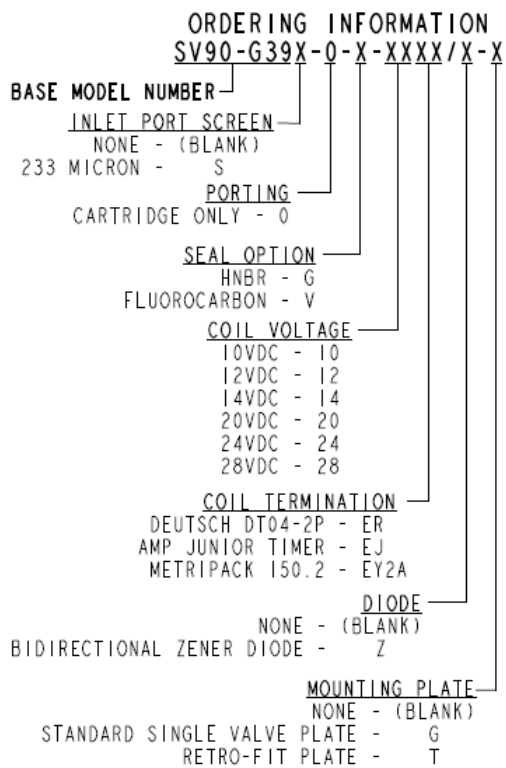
ORDERING INFORMATION
SV90-G39X-0-X-XXXX/X-X

BASE MODEL NUMBER

INLET PORT SCREEN
NONE - (BLANK)
233 MICRON - S

PORTING
CARTRIDGE ONLY - 0

SEAL OPTION
HNBR - G
FLUOROCARBON - V

COIL VOLTAGE
10VDC - 10
12VDC - 12
14VDC - 14
20VDC - 20
24VDC - 24
28VDC - 28

COIL TERMINATION
DEUTSCH DT04-2P - ER
AMP JUNIOR TIMER - EJ
METRIPACK 150.2 - EY2A

DIODE
NONE - (BLANK)
BIDIRECTIONAL ZENER DIODE - Z

MOUNTING PLATE
NONE - (BLANK)
STANDARD SINGLE VALVE PLATE - G
RETRO-FIT PLATE - T